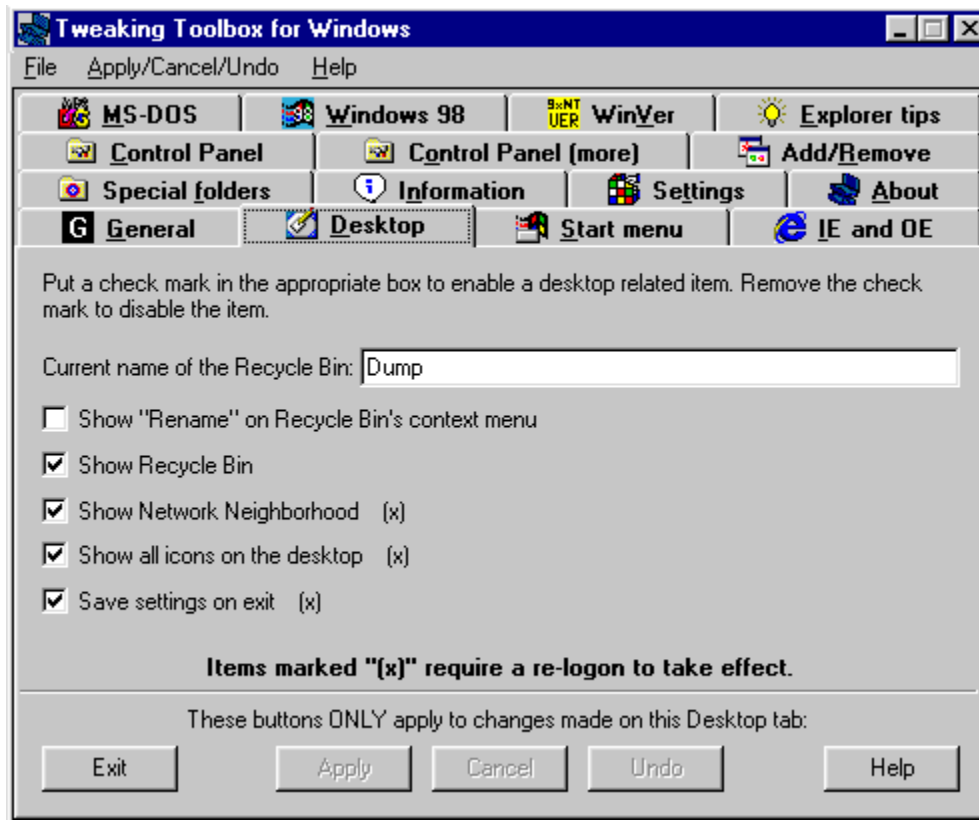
Tweaking Toolbox for Windows

File Apply/Cancel/Undo Help

MS-DOS | Windows 98 | WinVer | Explorer tips
Control Panel | Control Panel (more) | Add/Remove
Special folders | Information | Settings | About
General | Desktop | Start menu | IE and OE

Put a check mark in the appropriate box to enable a desktop related item. Remove the check mark to disable the item.

Current name of the Recycle Bin: Dump

Show "Rename" on Recycle Bin's context menu

Show Recycle Bin

Show Network Neighborhood (x)

Show all icons on the desktop (x)

Save settings on exit (x)

Items marked "(x)" require a re-logon to take effect.

These buttons ONLY apply to changes made on this Desktop tab:

Exit Apply Cancel Undo Help